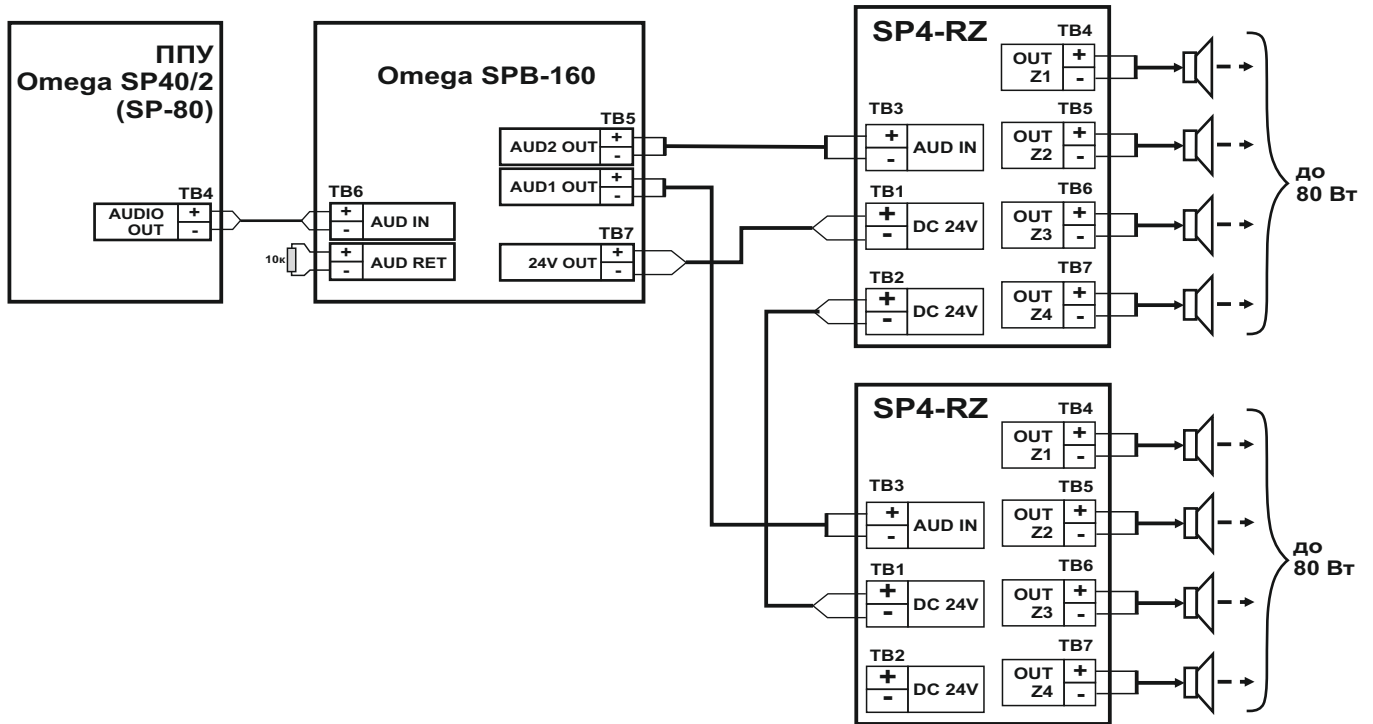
ППУ
Omega SP40/2
(SP-80)

TB4
AUDIO OUT
+
-

Omega SPB-160

TB6
+
-
AUD IN

10к
+
-
AUD RET

TB5
AUD2 OUT
+
-

AUD1 OUT
+
-

TB7
24V OUT
+
-

SP4-RZ

TB3
+
-
AUD IN

TB1
+
-
DC 24V

TB2
+
-
DC 24V

TB4
OUT Z1
+
-

TB5
OUT Z2
+
-

TB6
OUT Z3
+
-

TB7
OUT Z4
+
-

до
80 Вт

SP4-RZ

TB3
+
-
AUD IN

TB1
+
-
DC 24V

TB2
+
-
DC 24V

TB4
OUT Z1
+
-

TB5
OUT Z2
+
-

TB6
OUT Z3
+
-

TB7
OUT Z4
+
-

до
80 Вт